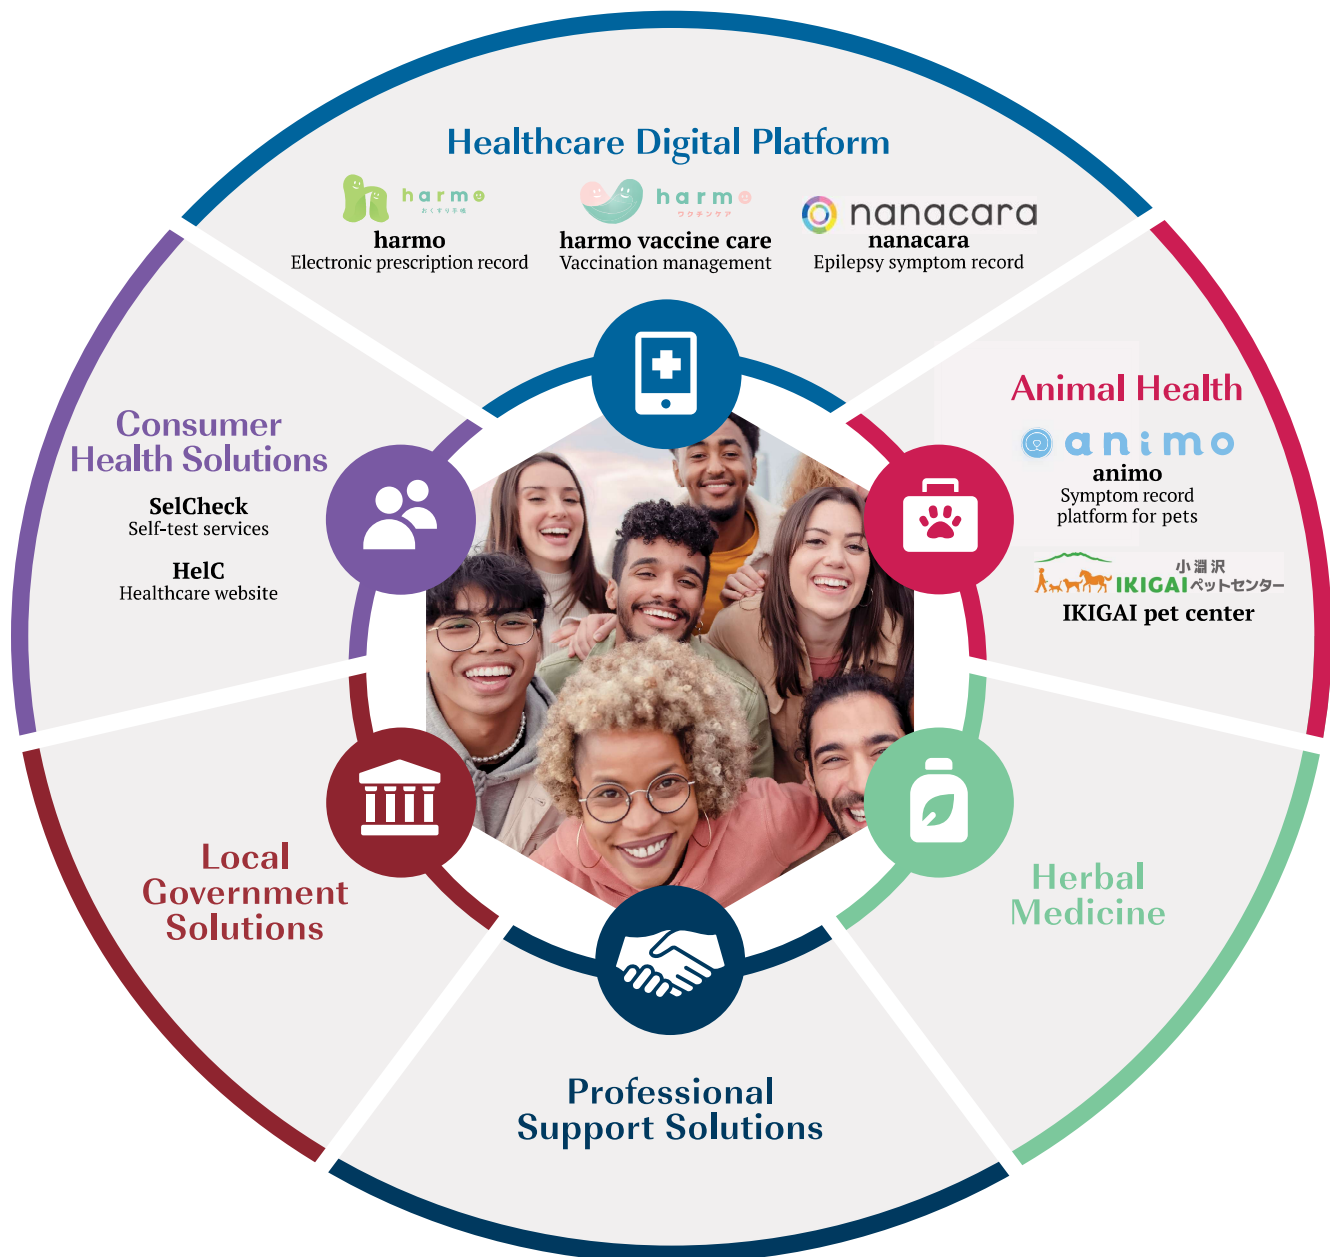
Healthcare Digital Platform

harmo
おくすり手帳
harmo
Electronic prescription record

harmo
ワクチンケア
harmo vaccine care
Vaccination management

nanacara
nanacara
Epilepsy symptom record

Animal Health

animo
animo
Symptom record platform for pets

小淵沢
IKIGAIペットセンター
IKIGAI pet center

Consumer Health Solutions

SelCheck
Self-test services

HelC
Healthcare website

Local Government Solutions

Herbal Medicine

Professional Support Solutions